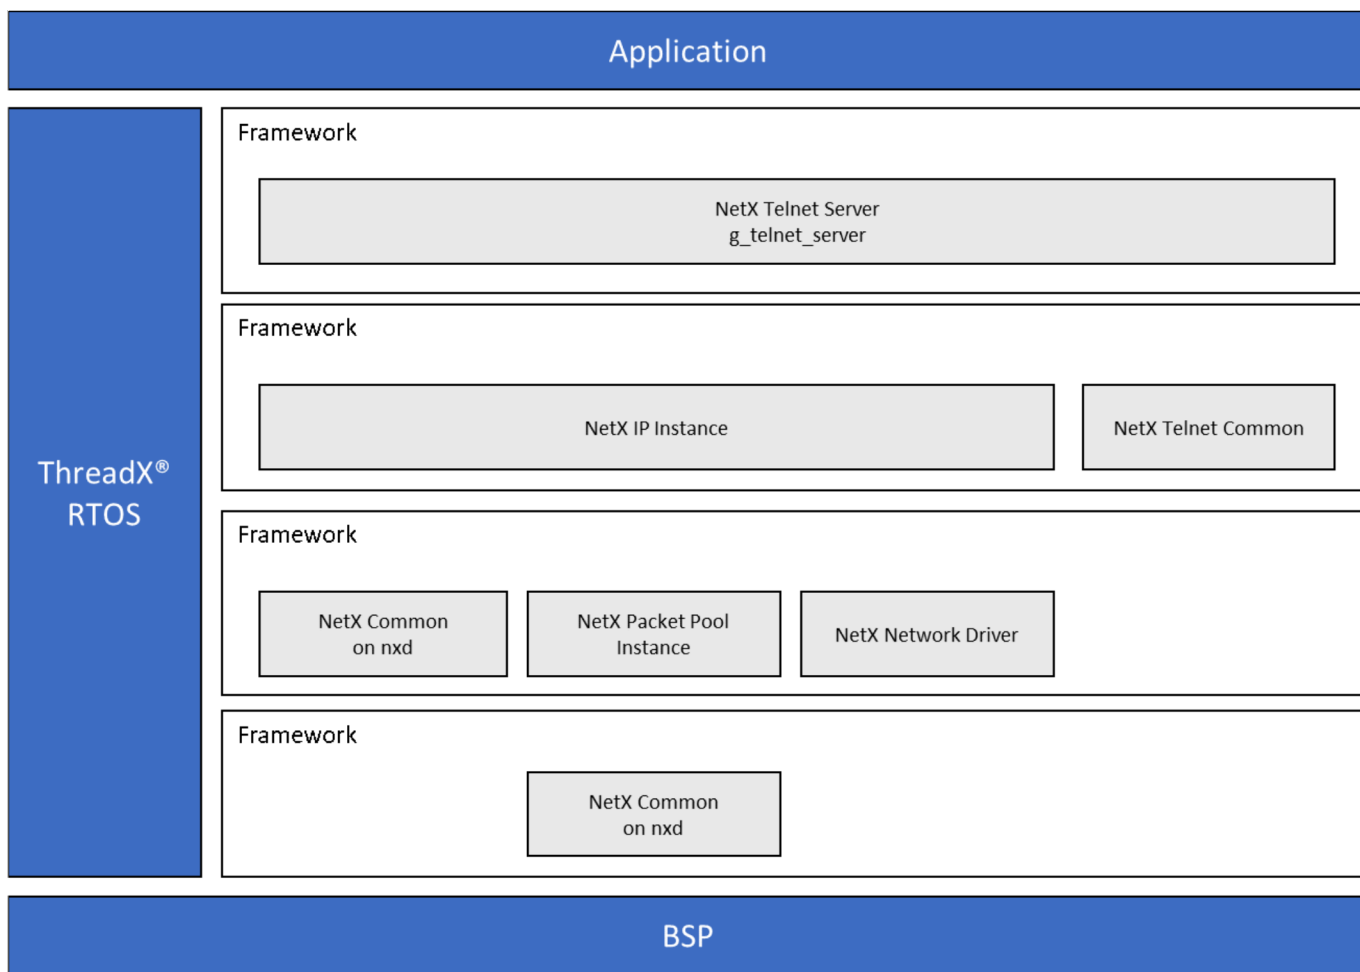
Application

ThreadX®
RTOS

Framework

NetX Telnet Server
g_telnet_server

Framework

NetX IP Instance

NetX Telnet Common

Framework

NetX Common
on nxd

NetX Packet Pool
Instance

NetX Network Driver

Framework

NetX Common
on nxd

BSP